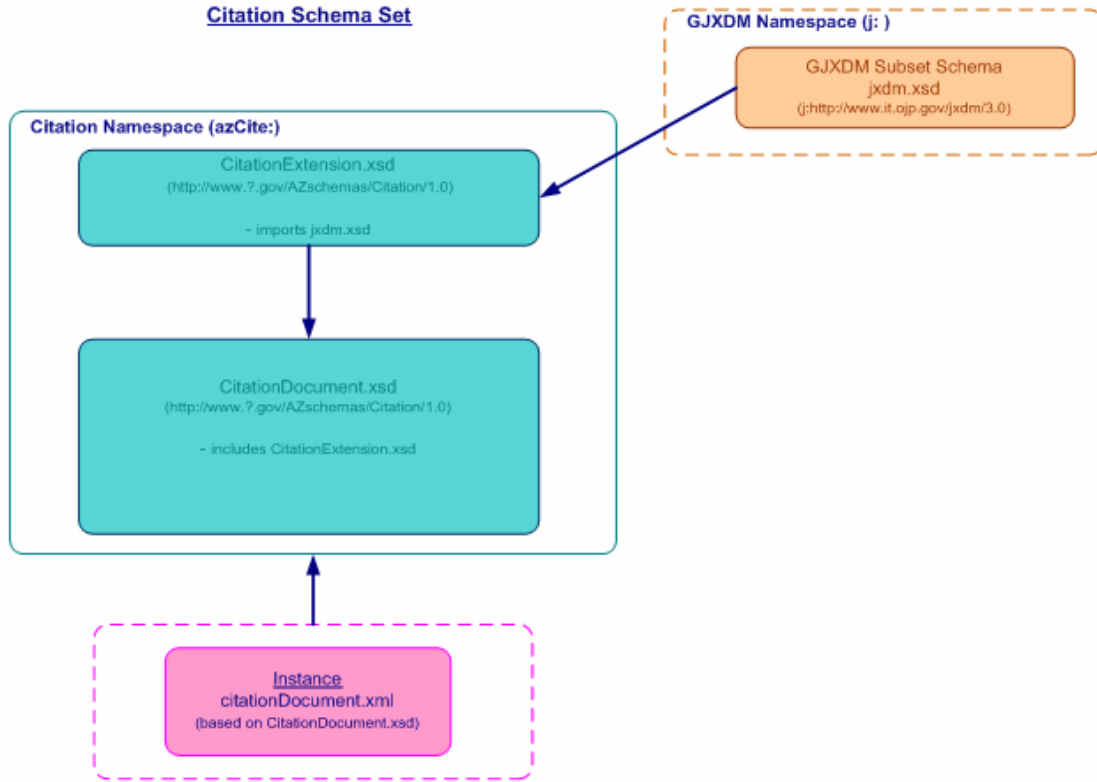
Citation Schema Set

GJXDM Namespace (j: )

GJXDM Subset Schema
jxdm.xsd
(j:http://www.it.ojp.gov/jxdm/3.0)

Citation Namespace (azCite:)

CitationExtension.xsd
(http://www.?.gov/AZschemas/Citation/1.0)

- imports jxdm.xsd

CitationDocument.xsd
(http://www.?.gov/AZschemas/Citation/1.0)

- includes CitationExtension.xsd

Instance
citationDocument.xml
(based on CitationDocument.xsd)